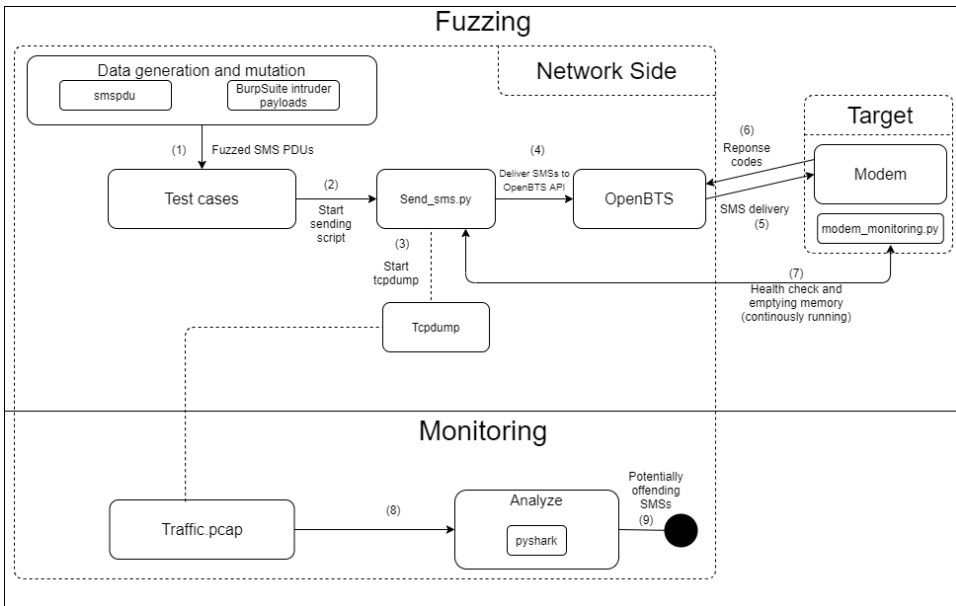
Fuzzing

Data generation and mutation

smspdu

BurpSuite intruder payloads

Network Side

Target

(1) Fuzzed SMS PDUs

Test cases

(2) Start sending script

Send_sms.py

(4) Deliver SMSs to OpenBTS API

OpenBTS

(6) Reponse codes

Modem

SMS delivery (5)

modem_monitoring.py

(3) Start tcpdump

(7) Health check and emptying memory (continously running)

Tcpdump

Monitoring

Traffic.pcap

(8)

Analyze

pyshark

Potentially offending SMSs (9)